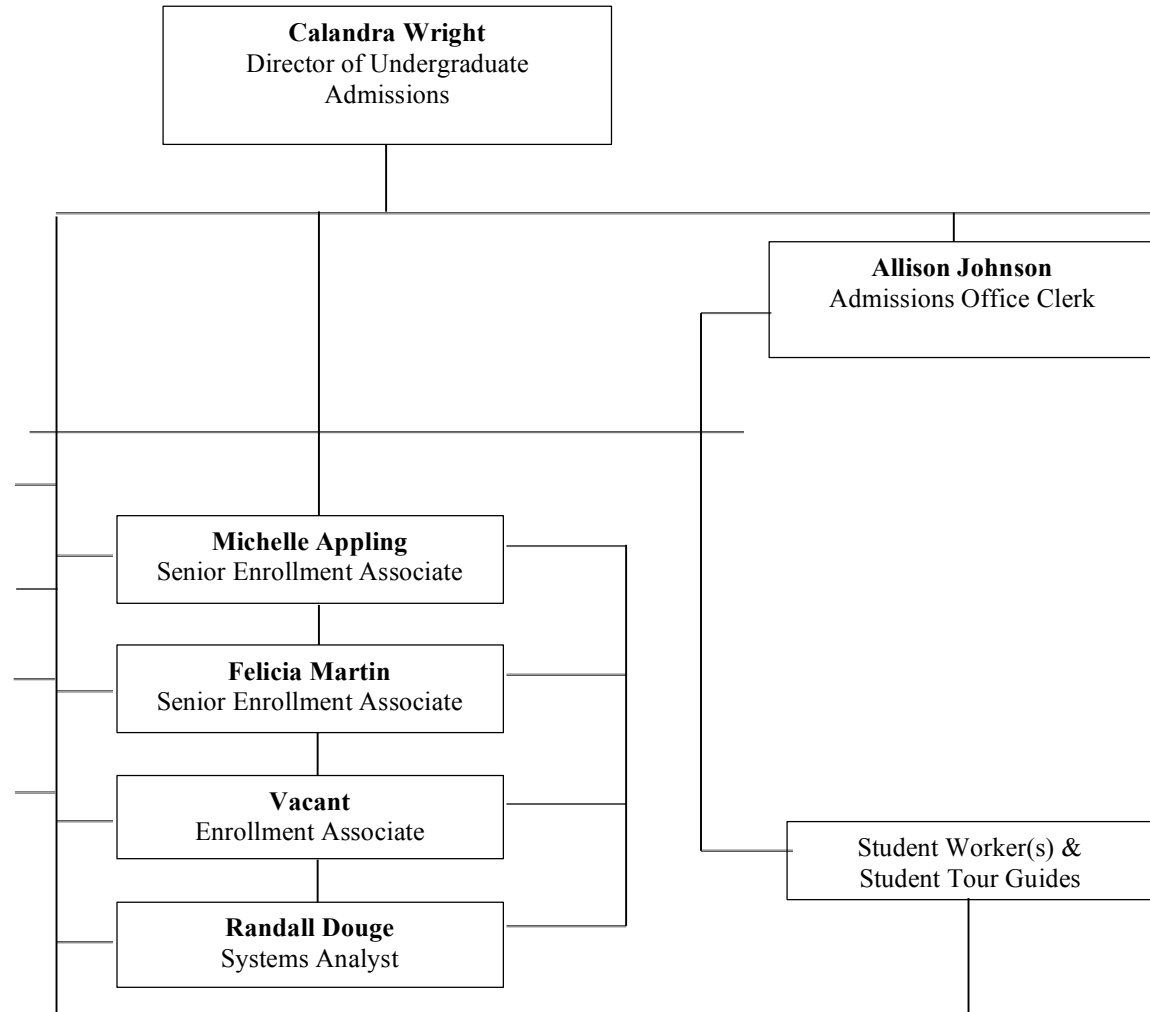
**Calandra Wright**
Director of Undergraduate Admissions

**Allison Johnson**
Admissions Office Clerk

**Michelle Appling**
Senior Enrollment Associate

**Felicia Martin**
Senior Enrollment Associate

**Vacant**
Enrollment Associate

**Randall Douge**
Systems Analyst

Student Worker(s) & Student Tour Guides